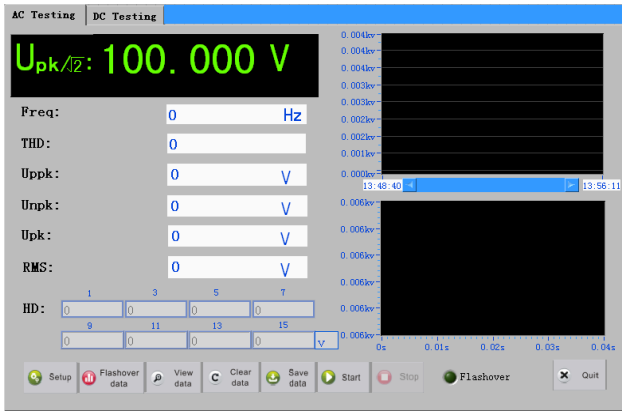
AC Testing | DC Testing

$U_{pk/\sqrt{2}}$: 100.000 V

Freq: 0 Hz
THD: 0
Uppk: 0 V
Unpk: 0 V
Upk: 0 V
RMS: 0 V

HD:
1 0
3 0
5 0
7 0
9 0
11 0
13 0
15 0
V

0.004kv
0.004kv
0.004kv
0.003kv
0.003kv
0.002kv
0.002kv
0.001kv
0.001kv
0.000kv
13:48:40
13:56:11

0.006kv
0.006kv
0.006kv
0.006kv
0.006kv
0.006kv
0s
0.01s
0.02s
0.03s
0.04s

Setup
Flashover data
View data
Clear data
Save data
Start
Stop
Flashover
Quit